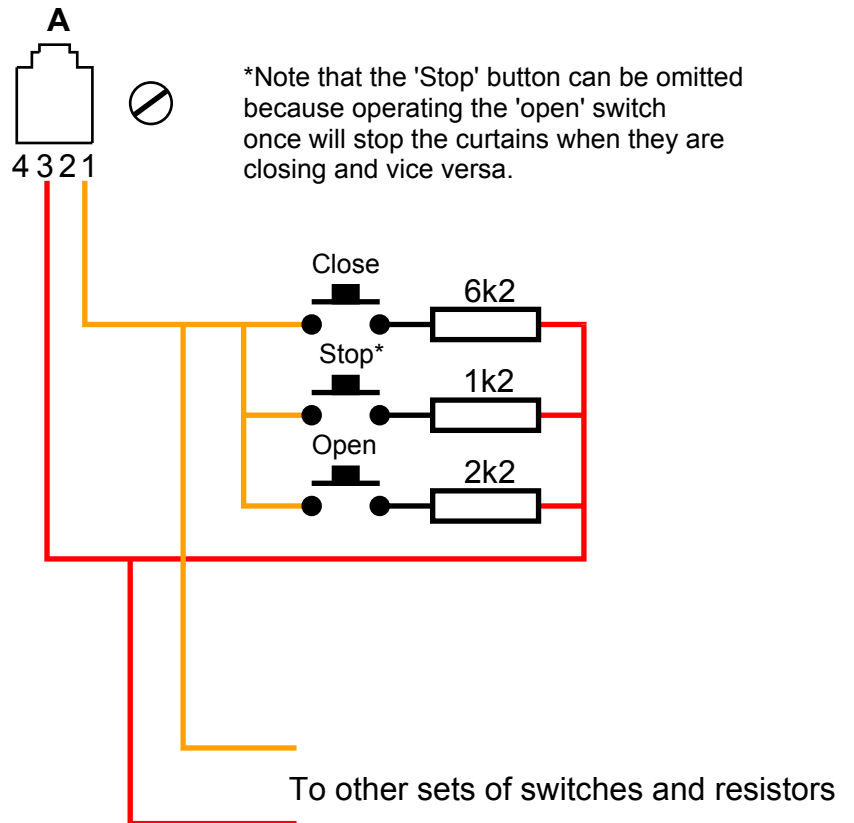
A

4 3 2 1

*Note that the 'Stop' button can be omitted because operating the 'open' switch once will stop the curtains when they are closing and vice versa.

Close

6k2

Stop*

1k2

Open

2k2

To other sets of switches and resistors